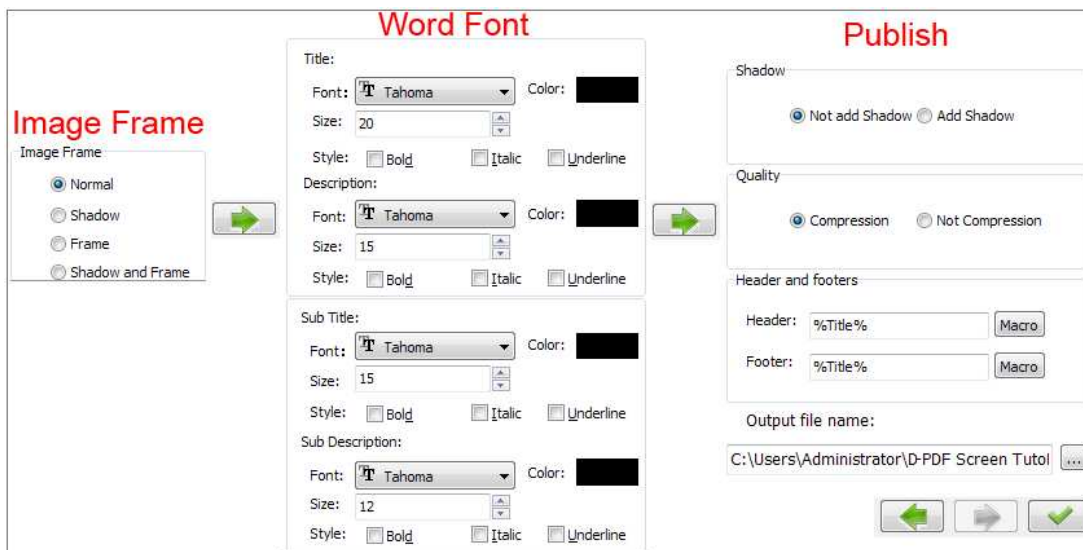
Image Frame

Image Frame
Normal
Shadow
Frame
Shadow and Frame

Word Font

Title:
Font: Tahoma
Color:
Size: 20
Style: Bold Italic Underline
Description:
Font: Tahoma
Color:
Size: 15
Style: Bold Italic Underline

Sub Title:
Font: Tahoma
Color:
Size: 15
Style: Bold Italic Underline
Sub Description:
Font: Tahoma
Color:
Size: 12
Style: Bold Italic Underline

Publish

Shadow
Not add Shadow Add Shadow

Quality
Compression Not Compression

Header and footers
Header: %Title% Macro
Footer: %Title% Macro

Output file name:
C:\Users\Administrator\D-PDF Screen Tutol ...